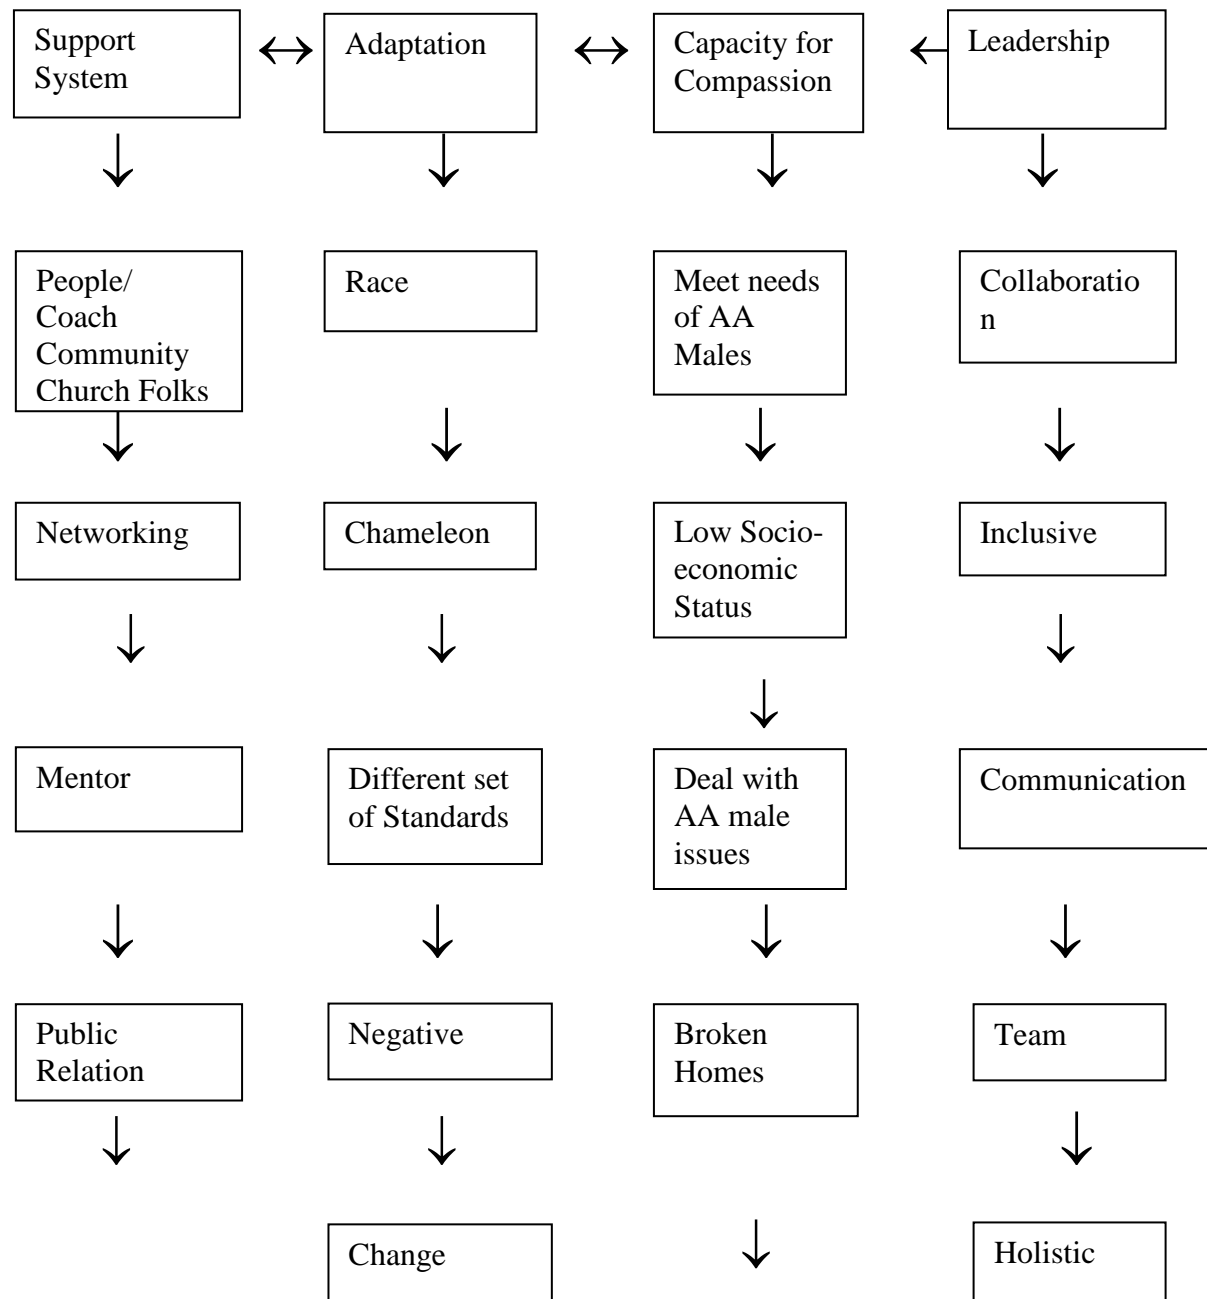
Support System

Adaptation

Capacity for Compassion

Leadership

People/ Coach Community Church Folks

Race

Meet needs of AA Males

Collaboratio n

Networking

Chameleon

Low Socio-economic Status

Inclusive

Mentor

Different set of Standards

Deal with AA male issues

Communication

Public Relation

Negative

Broken Homes

Team

Change

Holistic